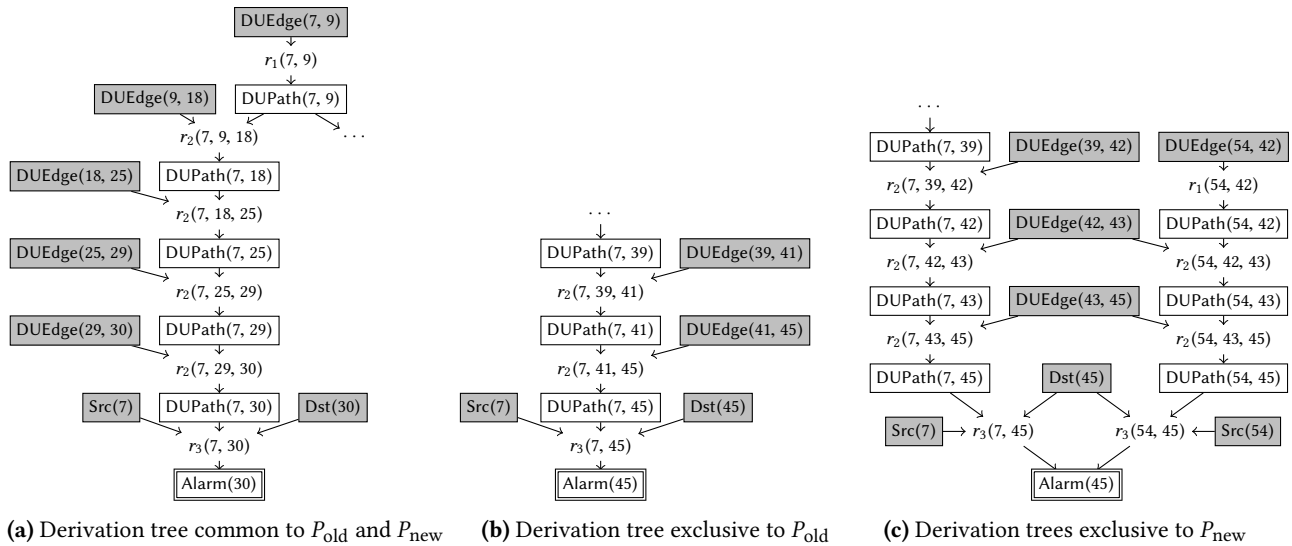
DUEdge(7, 9)
$r_1(7, 9)$
DUEdge(9, 18)
DUPath(7, 9)
...
$r_2(7, 9, 18)$
DUEdge(18, 25)
DUPath(7, 18)
$r_2(7, 18, 25)$
DUEdge(25, 29)
DUPath(7, 25)
$r_2(7, 25, 29)$
DUEdge(29, 30)
DUPath(7, 29)
$r_2(7, 29, 30)$
Src(7)
DUPath(7, 30)
Dst(30)
$r_3(7, 30)$
Alarm(30)

**(a)** Derivation tree common to $P_{\text{old}}$ and $P_{\text{new}}$

...
DUPath(7, 39)
DUEdge(39, 41)
$r_2(7, 39, 41)$
DUPath(7, 41)
DUEdge(41, 45)
$r_2(7, 41, 45)$
Src(7)
DUPath(7, 45)
Dst(45)
$r_3(7, 45)$
Alarm(45)

**(b)** Derivation tree exclusive to $P_{\text{old}}$

...
DUPath(7, 39)
DUEdge(39, 42)
DUEdge(54, 42)
$r_2(7, 39, 42)$
$r_1(54, 42)$
DUPath(7, 42)
DUEdge(42, 43)
DUPath(54, 42)
$r_2(7, 42, 43)$
$r_2(54, 42, 43)$
DUPath(7, 43)
DUEdge(43, 45)
DUPath(54, 43)
$r_2(7, 43, 45)$
$r_2(54, 43, 45)$
DUPath(7, 45)
Dst(45)
DUPath(54, 45)
Src(7)
$r_3(7, 45)$
$r_3(54, 45)$
Src(54)
Alarm(45)

**(c)** Derivation trees exclusive to $P_{\text{new}}$